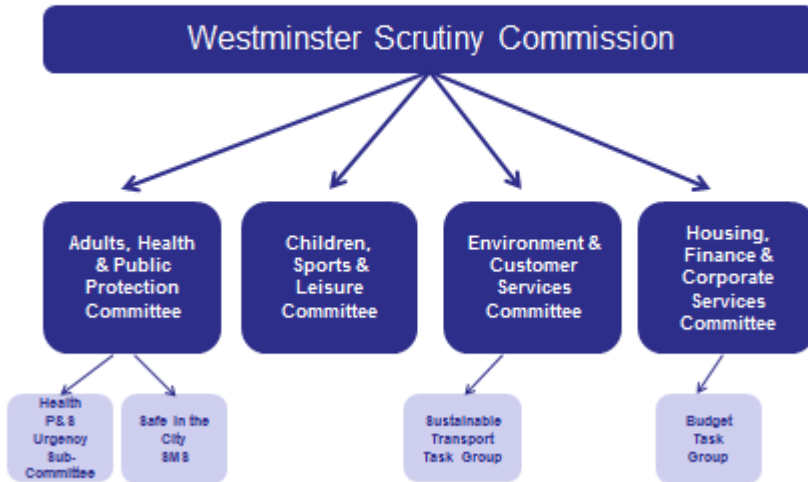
Westminster Scrutiny Commission

Adults, Health & Public Protection Committee

Children, Sports & Leisure Committee

Environment & Customer Services Committee

Housing, Finance & Corporate Services Committee

Health PS&S Urgency Sub-Committee

Safe in the City SMB

Sustainable Transport Task Group

Budget Task Group